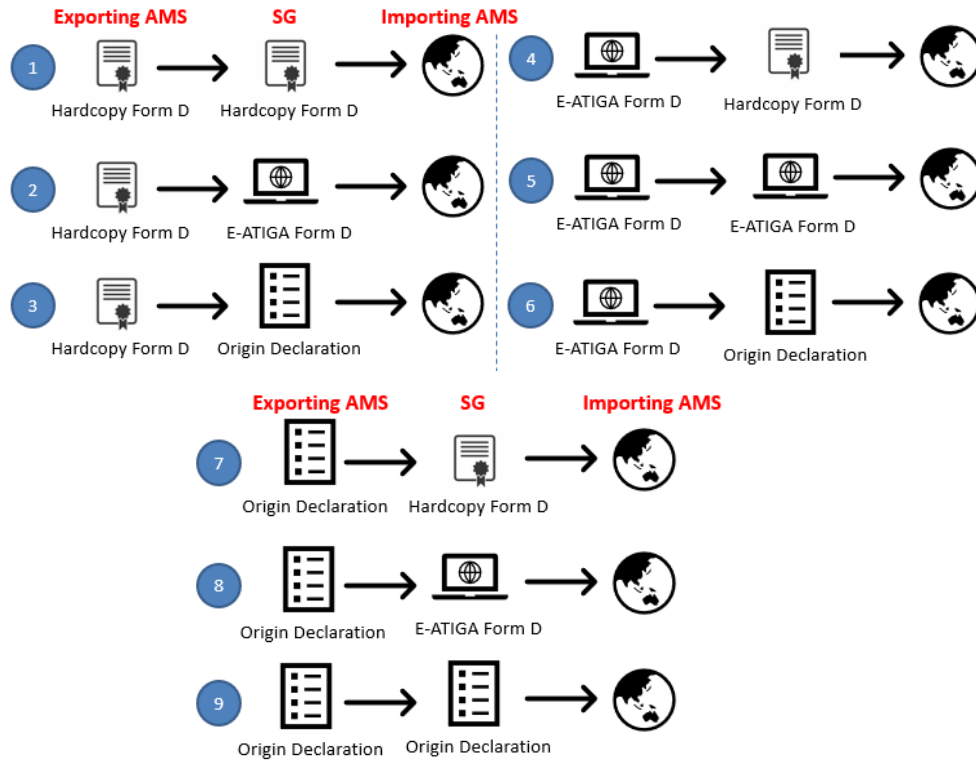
Exporting AMS SG Importing AMS

1 Hardcopy Form D → Hardcopy Form D →

2 Hardcopy Form D → E-ATIGA Form D →

3 Hardcopy Form D → Origin Declaration →

4 E-ATIGA Form D → Hardcopy Form D →

5 E-ATIGA Form D → E-ATIGA Form D →

6 E-ATIGA Form D → Origin Declaration →

Exporting AMS SG Importing AMS

7 Origin Declaration → Hardcopy Form D →

8 Origin Declaration → E-ATIGA Form D →

9 Origin Declaration → Origin Declaration →